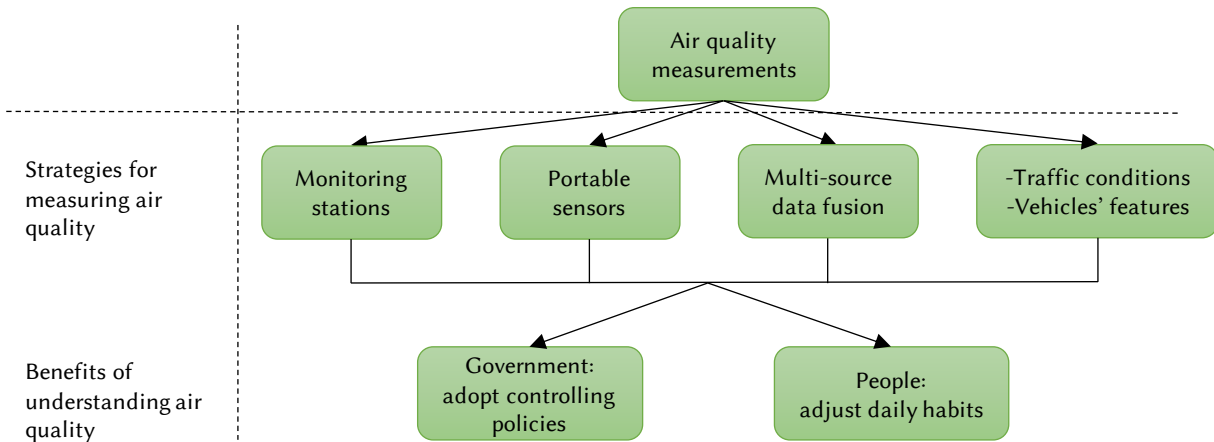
Air quality measurements

Strategies for measuring air quality

Monitoring stations

Portable sensors

Multi-source data fusion

-Traffic conditions
-Vehicles' features

Benefits of understanding air quality

Government: adopt controlling policies

People: adjust daily habits